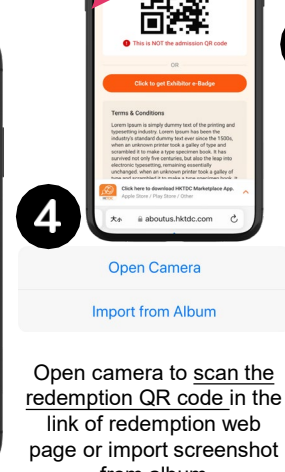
This is NOT the admission QR code

OR

Click to get Exhibitor e-Badge

Terms & Conditions

Lorem Ipsum is simply dummy text of the printing and typesetting industry. Lorem Ipsum has been the industry's standard dummy text ever since the 1500s, when an unknown printer took a galley of type and scrambled it to make a type specimen book. It has survived not only five centuries, but also the leap into electronic typesetting, remaining essentially unchanged. when an unknown printer took a galley of type and scrambled it to make a type specimen book. It

Click here to download HKTDC Marketplace App. Apple Store / Play Store / Other

大小 aboutus.hktdc.com

4

Open Camera

Import from Album

Open camera to scan the redemption QR code in the link of redemption web page or import screenshot from album